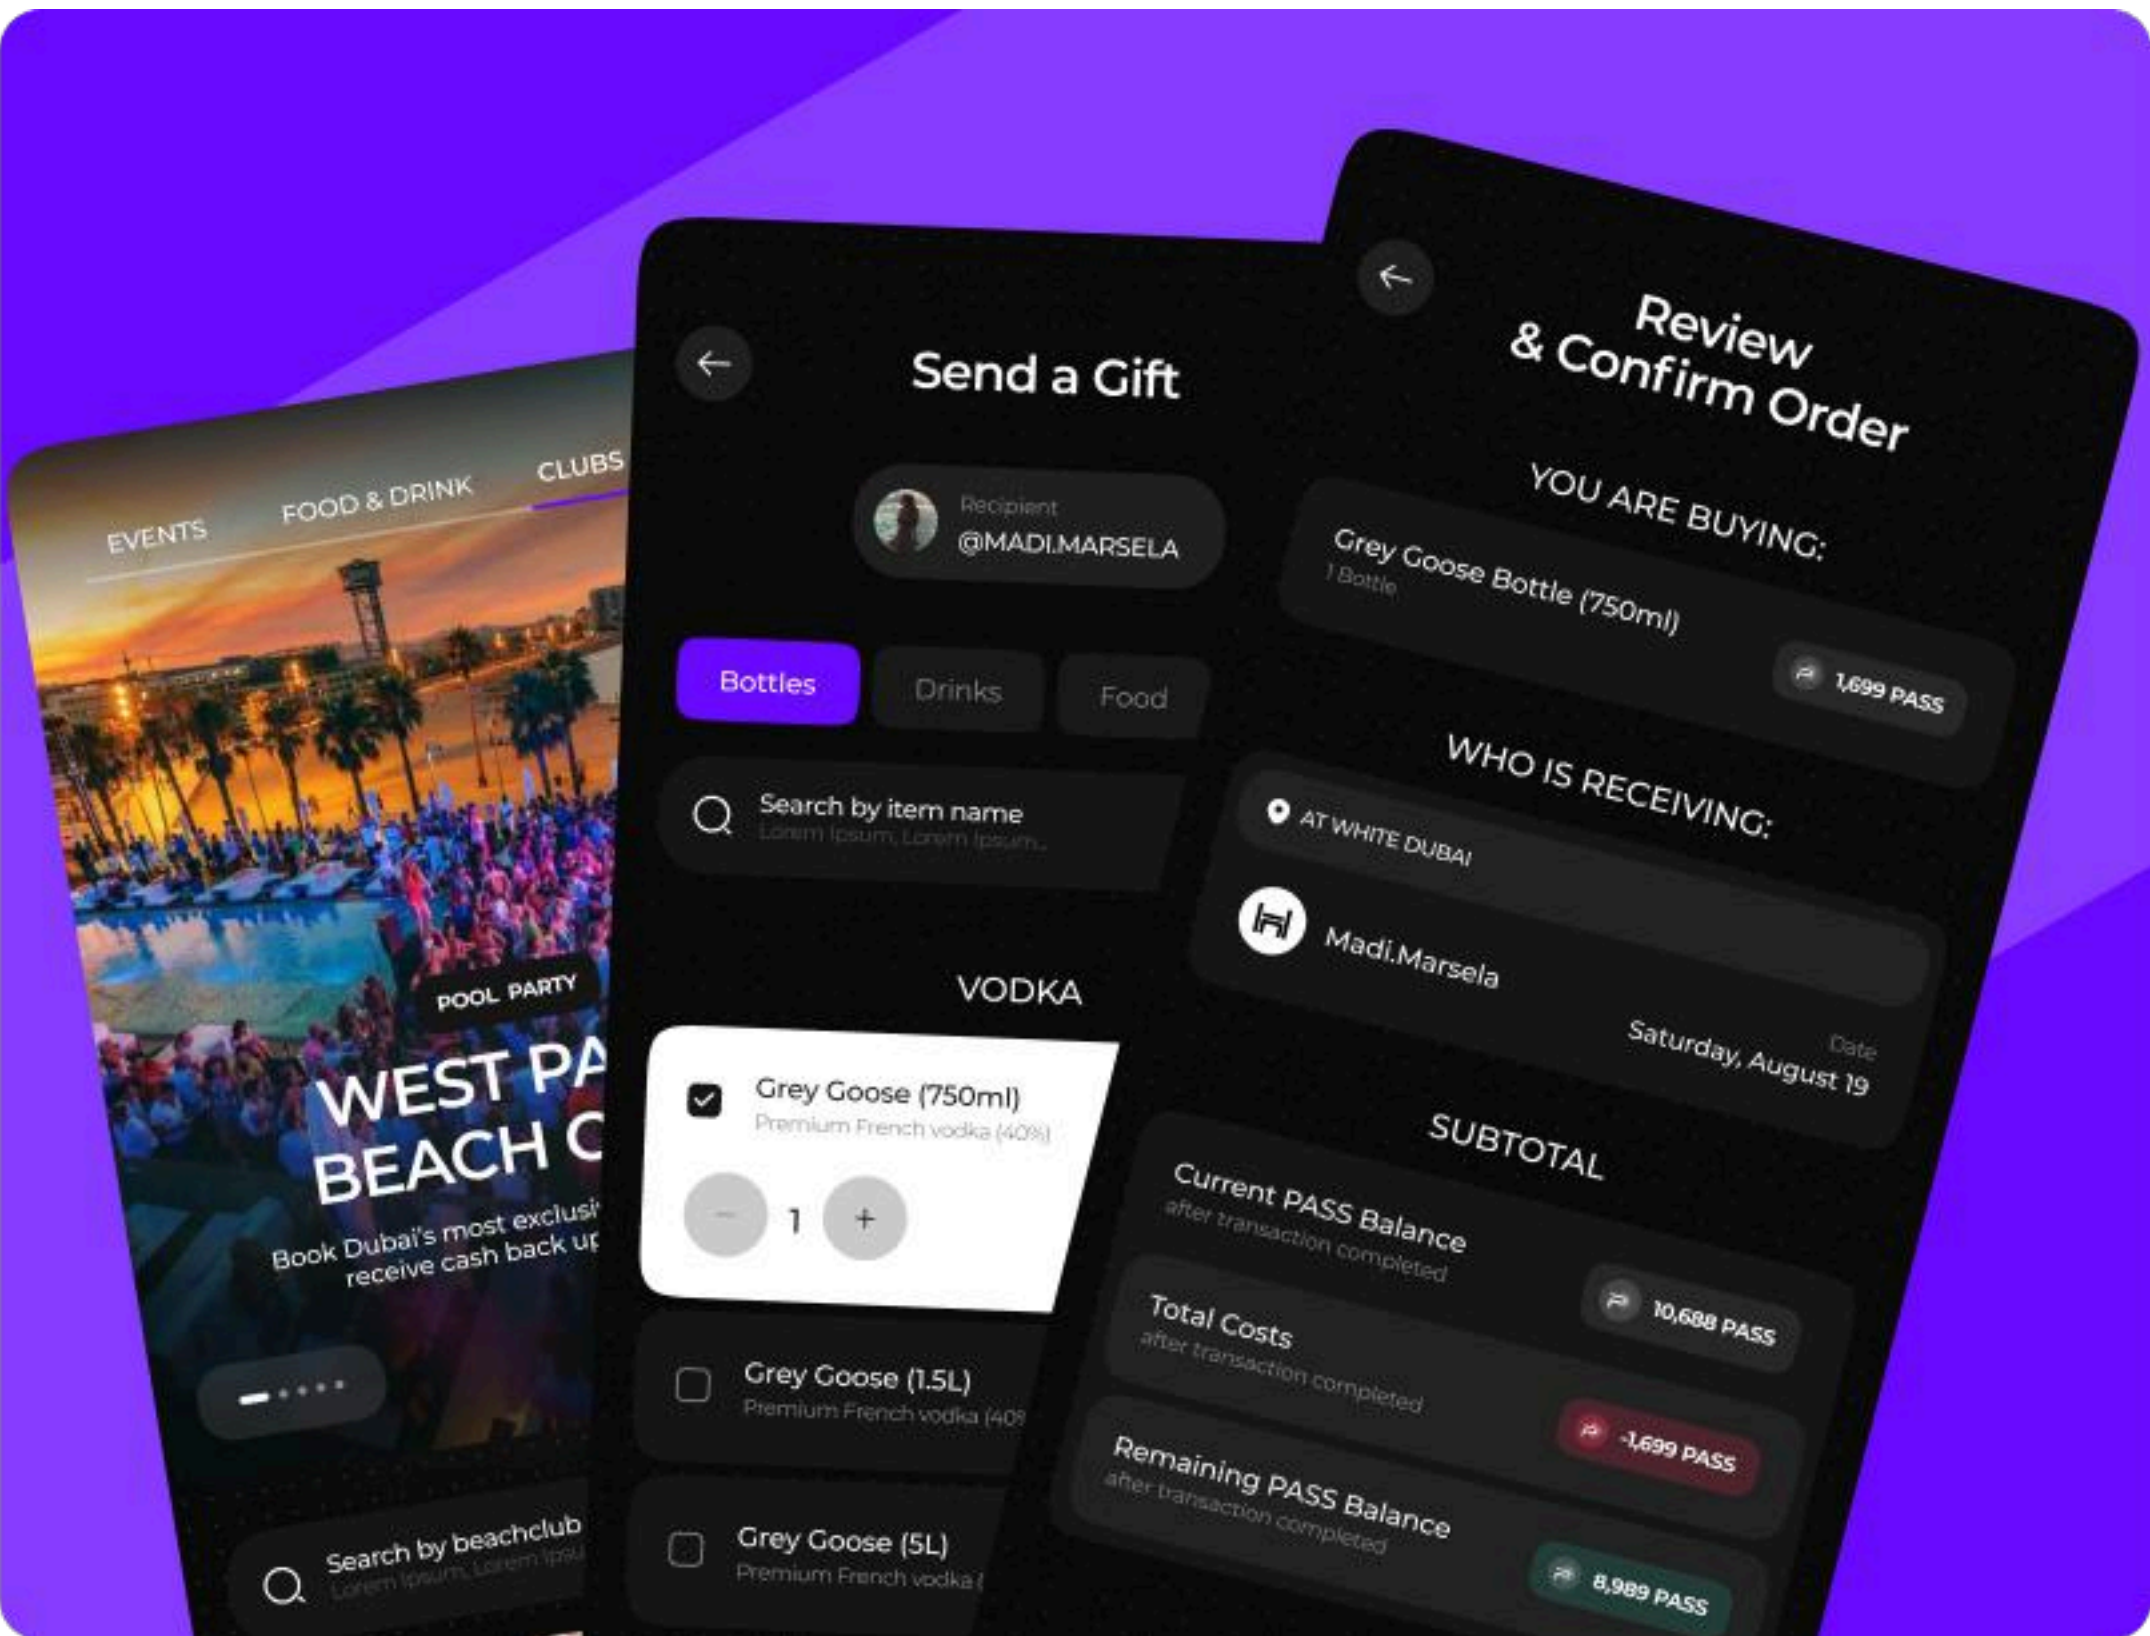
EVENTS FOOD & DRINK CLUBS

POOL PARTY

WEST PA

BEACH C

Book Dubai's most exclusi receive cash back up

Search by beachclub
Lorem Ipsum, Lorem Ipsu

Send a Gift

Recipient
@MADI.MARSELA

Bottles Drinks Food

Search by item name
Lorem Ipsum, Lorem Ipsum...

VODKA

Grey Goose (750ml)
Premium French vodka (40%)

1 +

Grey Goose (1.5L)
Premium French vodka (40

Grey Goose (5L)
Premium French vodka (

Review & Confirm Order

YOU ARE BUYING:

Grey Goose Bottle (750ml)
1 Bottle

1,699 PASS

WHO IS RECEIVING:

AT WHITE DUBAI

Madi.Marsela

Date
Saturday, August 19

SUBTOTAL

Current PASS Balance
after transaction completed
10,688 PASS

Total Costs
after transaction completed
-1,699 PASS

Remaining PASS Balance
after transaction completed
8,989 PASS